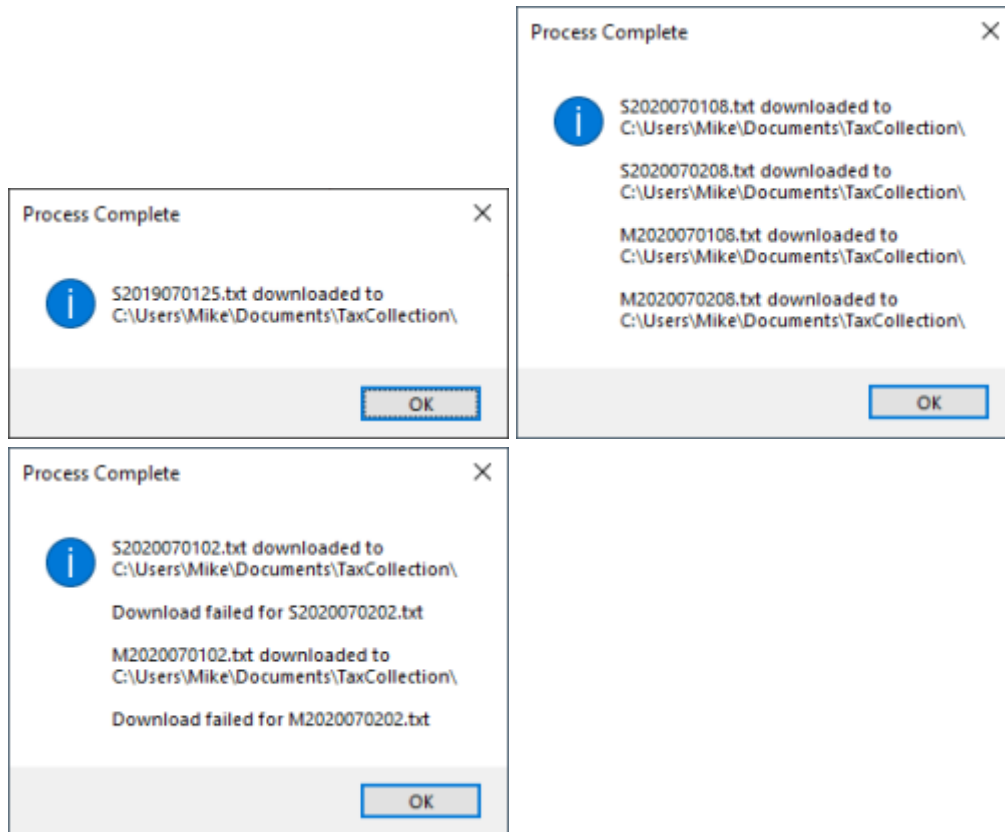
Process Complete ×

S2019070125.txt downloaded to C:\Users\Mike\Documents\TaxCollection\

OK

Process Complete ×

S2020070108.txt downloaded to C:\Users\Mike\Documents\TaxCollection\

S2020070208.txt downloaded to C:\Users\Mike\Documents\TaxCollection\

M2020070108.txt downloaded to C:\Users\Mike\Documents\TaxCollection\

M2020070208.txt downloaded to C:\Users\Mike\Documents\TaxCollection\

OK

Process Complete ×

S2020070102.txt downloaded to C:\Users\Mike\Documents\TaxCollection\

Download failed for S2020070202.txt

M2020070102.txt downloaded to C:\Users\Mike\Documents\TaxCollection\

Download failed for M2020070202.txt

OK